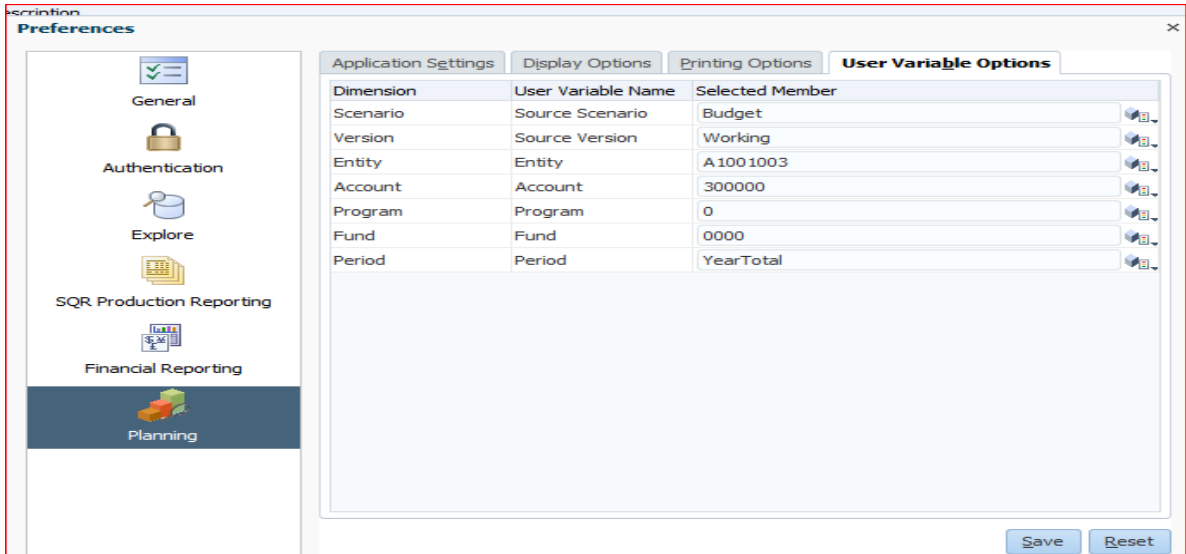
escription
Preferences
×

General
Authentication
Explore
SQR Production Reporting
Financial Reporting
Planning

Application Settings | Display Options | Printing Options | User Variable Options

| Dimension | User Variable Name | Selected Member |
|---|---|---|
| Scenario | Source Scenario | Budget |
| Version | Source Version | Working |
| Entity | Entity | A1001003 |
| Account | Account | 300000 |
| Program | Program | 0 |
| Fund | Fund | 0000 |
| Period | Period | YearTotal |

Save
Reset